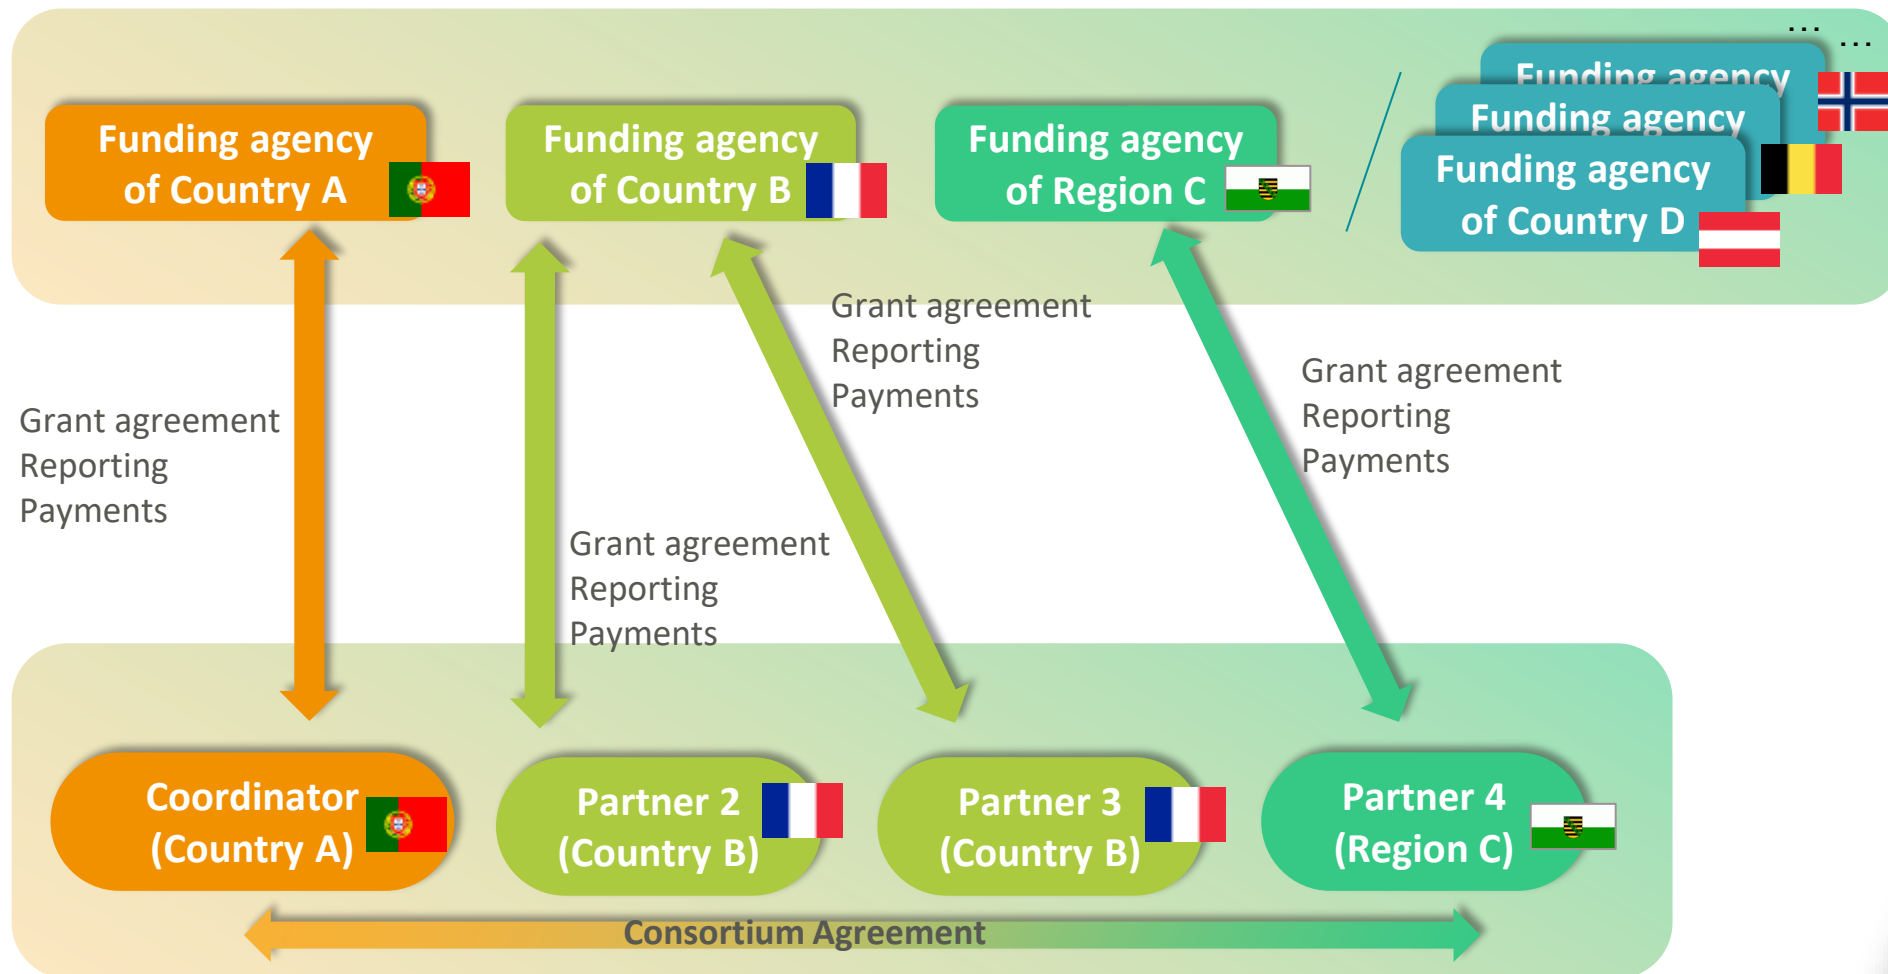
Funding agency of Country A

Funding agency of Country B

Funding agency of Region C

... ...

Funding agency

Funding agency

Funding agency of Country D

Grant agreement
Reporting
Payments

Grant agreement
Reporting
Payments

Grant agreement
Reporting
Payments

Grant agreement
Reporting
Payments

Coordinator (Country A)

Partner 2 (Country B)

Partner 3 (Country B)

Partner 4 (Region C)

Consortium Agreement